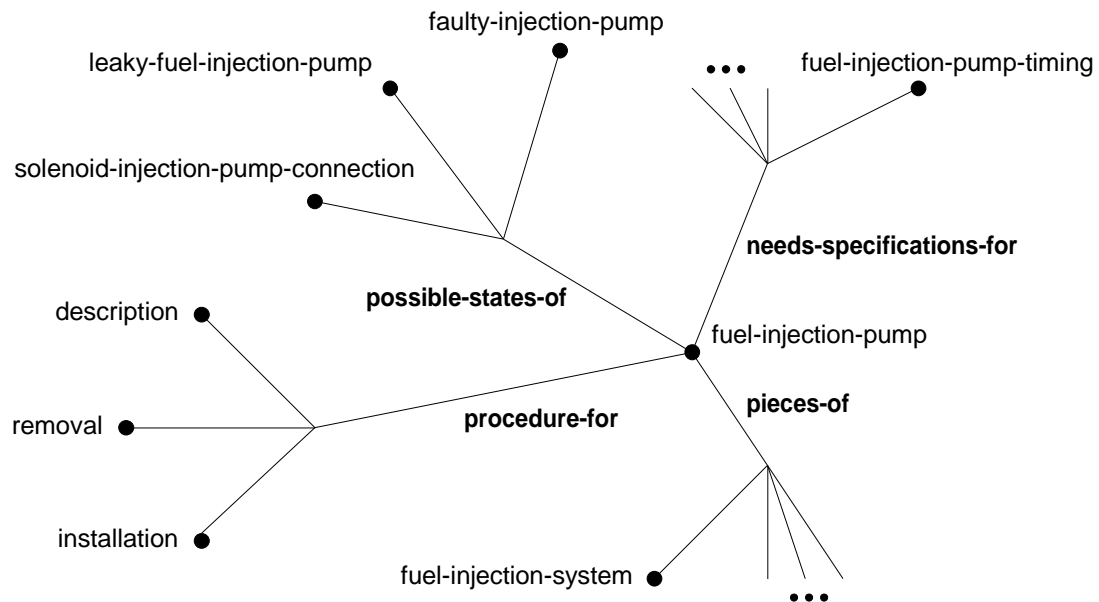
faulty-injection-pump

leaky-fuel-injection-pump

...

fuel-injection-pump-timing

solenoid-injection-pump-connection

needs-specifications-for

possible-states-of

description

fuel-injection-pump

pieces-of

removal

procedure-for

installation

fuel-injection-system

...